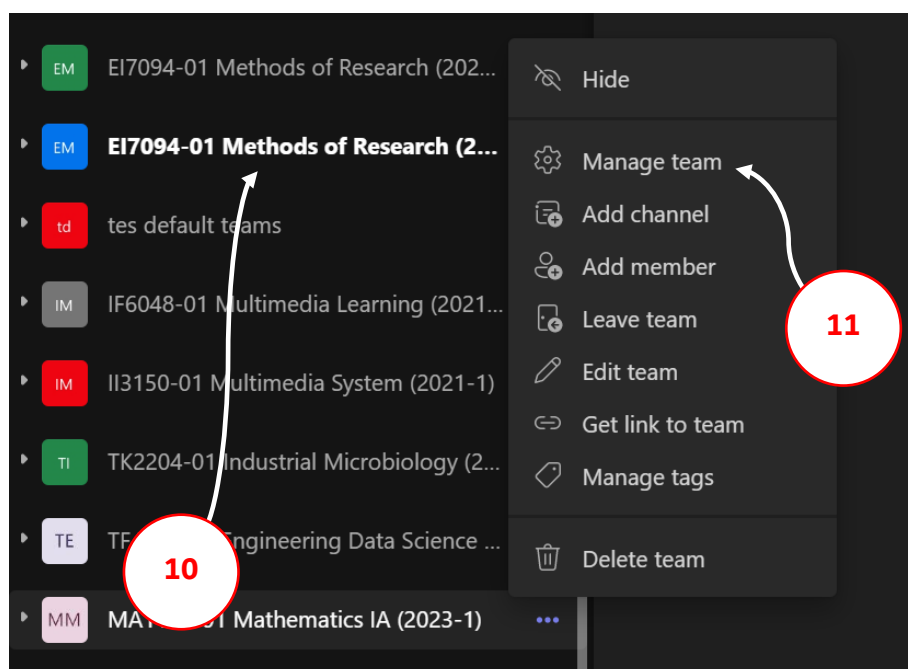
EM EI7094-01 Methods of Research (202...

EM EI7094-01 Methods of Research (2...

td tes default teams

IM IF6048-01 Multimedia Learning (2021...

IM II3150-01 Multimedia System (2021-1)

TI TK2204-01 Industrial Microbiology (2...

TE TF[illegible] Engineering Data Science ...

MM MA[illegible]01 Mathematics IA (2023-1) •••

Hide

Manage team

Add channel

Add member

Leave team

Edit team

Get link to team

Manage tags

Delete team

11

10